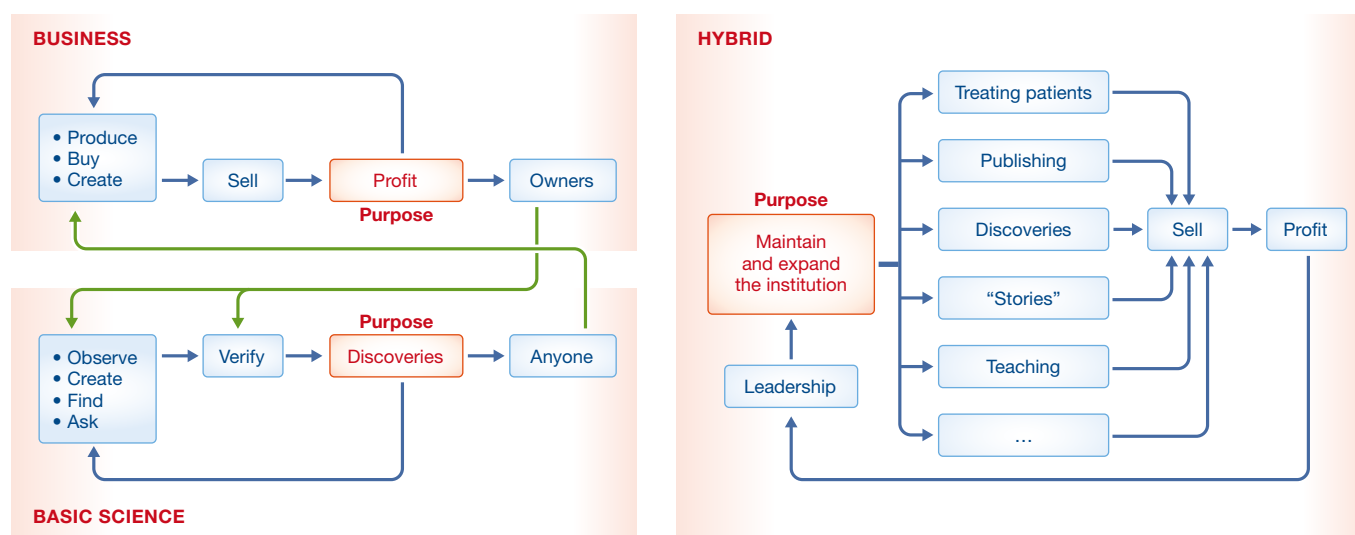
BUSINESS

• Produce
• Buy
• Create

Sell

Profit

Purpose

Owners

Purpose

• Observe
• Create
• Find
• Ask

Verify

Discoveries

Anyone

BASIC SCIENCE

HYBRID

Purpose

Maintain and expand the institution

Leadership

Treating patients

Publishing

Discoveries

"Stories"

Teaching

...

Sell

Profit